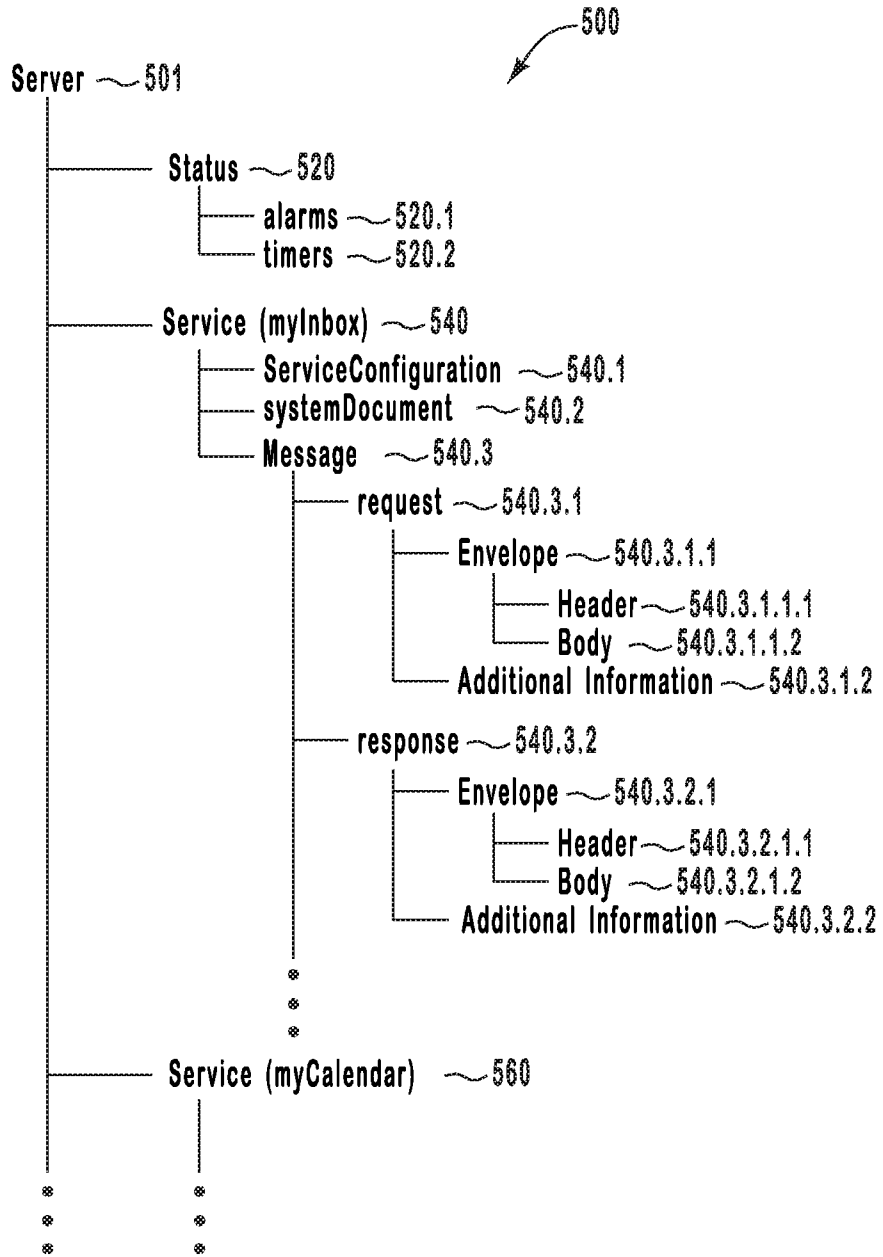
500

Server 501

Status 520

alarms 520.1

timers 520.2

Service (myInbox) 540

ServiceConfiguration 540.1

systemDocument 540.2

Message 540.3

request 540.3.1

Envelope 540.3.1.1

Header 540.3.1.1.1

Body 540.3.1.1.2

Additional Information 540.3.1.2

response 540.3.2

Envelope 540.3.2.1

Header 540.3.2.1.1

Body 540.3.2.1.2

Additional Information 540.3.2.2

Service (myCalendar) 560